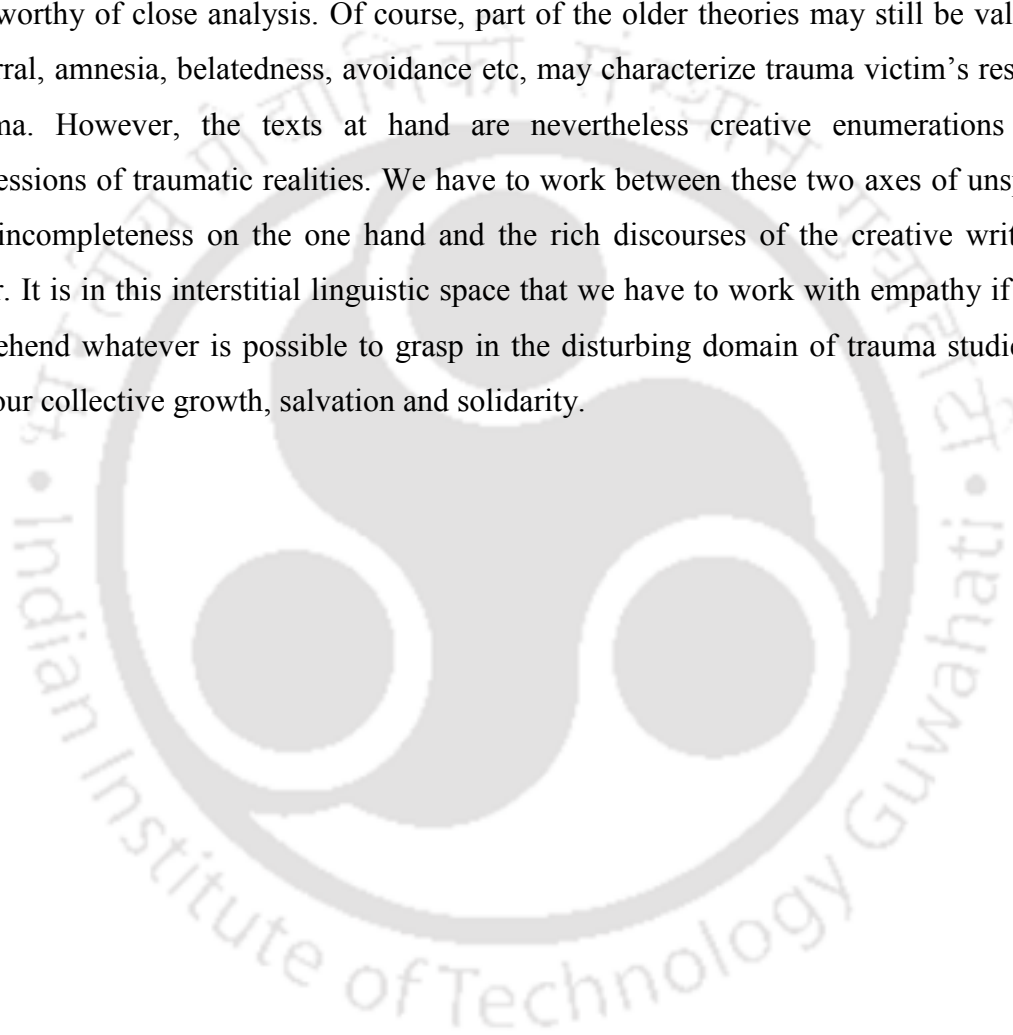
worthy of close analysis. Of course, part of the older theories may still be val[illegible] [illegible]rral, amnesia, belatedness, avoidance etc, may characterize trauma victim's res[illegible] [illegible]na. However, the texts at hand are nevertheless creative enumerations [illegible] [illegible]essions of traumatic realities. We have to work between these two axes of uns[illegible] incompleteness on the one hand and the rich discourses of the creative writ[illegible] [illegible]r. It is in this interstitial linguistic space that we have to work with empathy if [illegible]ehend whatever is possible to grasp in the disturbing domain of trauma studi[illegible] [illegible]our collective growth, salvation and solidarity.

Indian Institute of Technology Guwahati